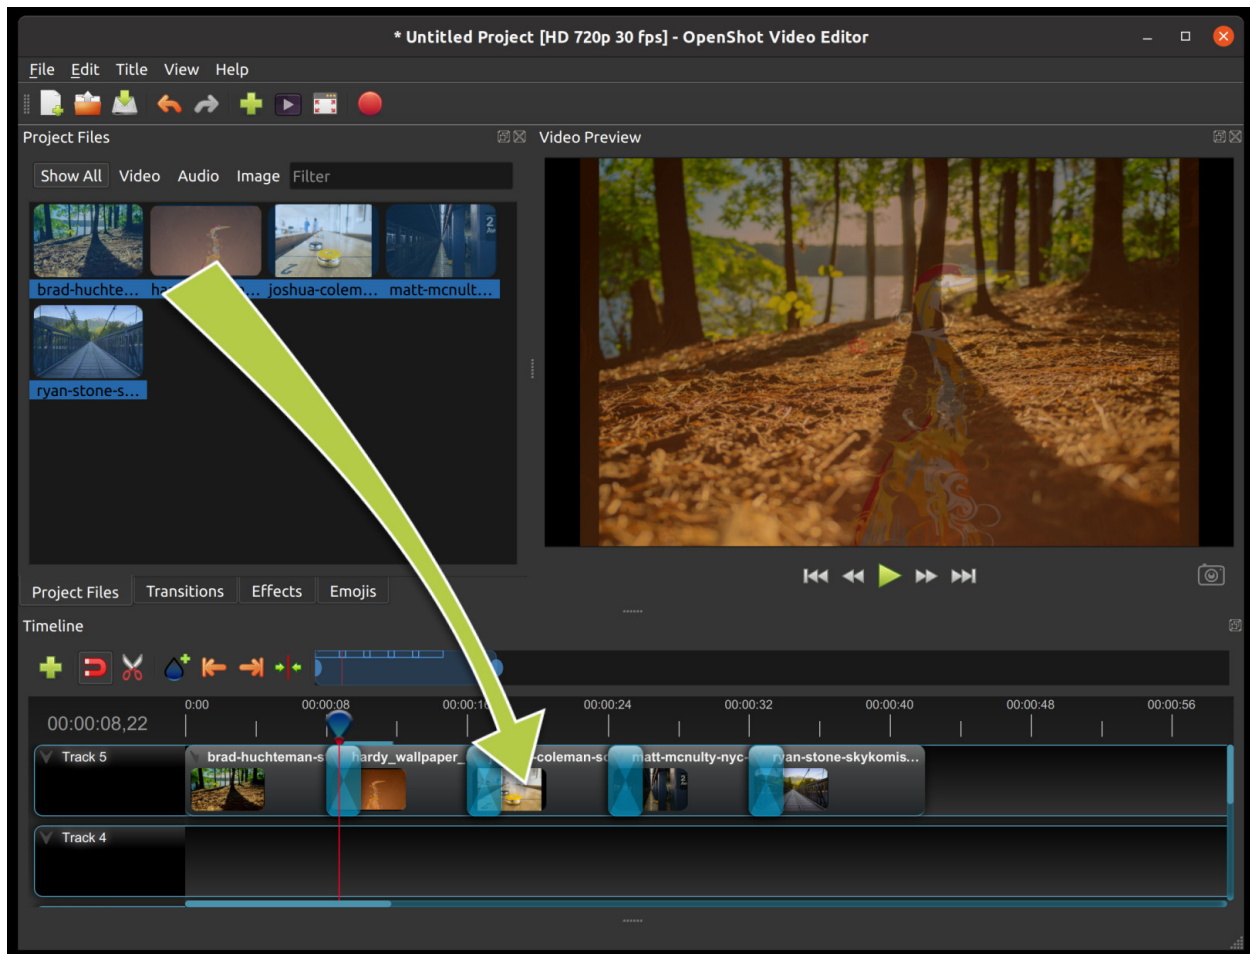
* Untitled Project [HD 720p 30 fps] - OpenShot Video Editor

File Edit Title View Help

Project Files

Show All Video Audio Image Filter

brad-huchte... ha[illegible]... joshua-colem... matt-mcnult...

ryan-stone-s...

Video Preview

Project Files Transitions Effects Emojis

Timeline

00:00:08,22

0:00 00:00:08 00:00:1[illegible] 00:00:24 00:00:32 00:00:40 00:00:48 00:00:56

Track 5 brad-huchteman-s hardy_wallpaper_ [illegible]-coleman-s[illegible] matt-mcnulty-nyc- ryan-stone-skykomis...

Track 4